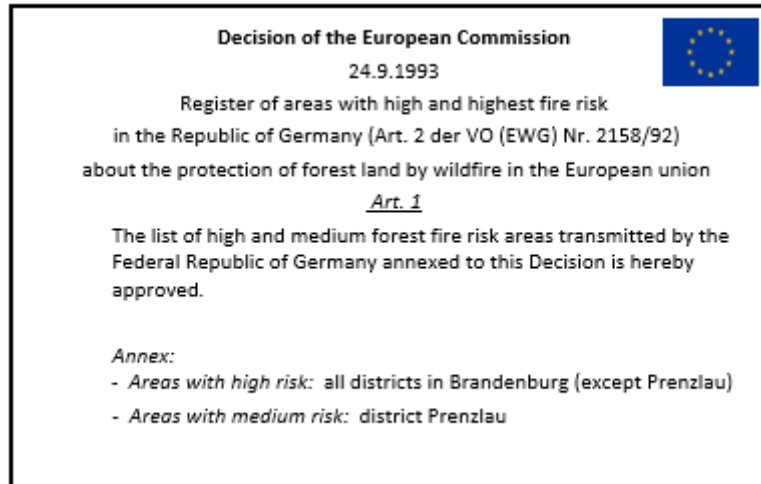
Decision of the European Commission
24.9.1993
Register of areas with high and highest fire risk
in the Republic of Germany (Art. 2 der VO (EWG) Nr. 2158/92)
about the protection of forest land by wildfire in the European union

Art. 1

The list of high and medium forest fire risk areas transmitted by the Federal Republic of Germany annexed to this Decision is hereby approved.

Annex:
- Areas with high risk: all districts in Brandenburg (except Prenzlau)
- Areas with medium risk: district Prenzlau